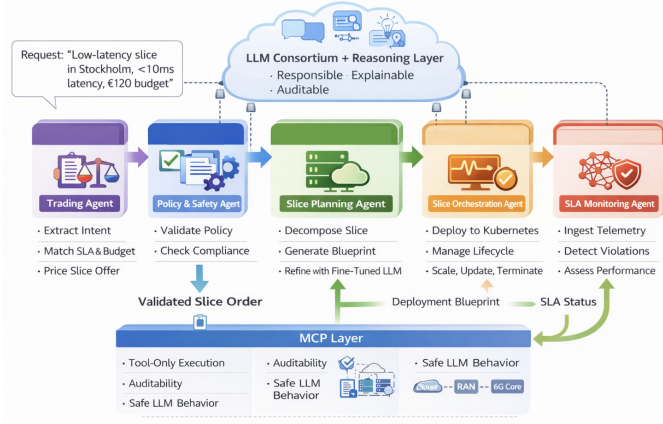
Request: "Low-latency slice in Stockholm, <10ms latency, €120 budget"

LLM Consortium + Reasoning Layer
· Responsible · Explainable
· Auditable

Trading Agent
· Extract Intent
· Match SLA & Budget
· Price Slice Offer

Policy & Safety Agent
· Validate Policy
· Check Compliance

Slice Planning Agent
· Decompose Slice
· Generate Blueprint
· Refine with Fine-Tuned LLM

Slice Orchestration Agent
· Deploy to Kubernetes
· Manage Lifecycle
· Scale, Update, Terminate

SLA Monitoring Agent
· Ingest Telemetry
· Detect Violations
· Assess Performance

Validated Slice Order

Deployment Blueprint

SLA Status

MCP Layer
· Tool-Only Execution
· Auditability
· Safe LLM Behavior
· Auditability
· Safe LLM Behavior
· Safe LLM Behavior
Cloud
RAN
6G Core